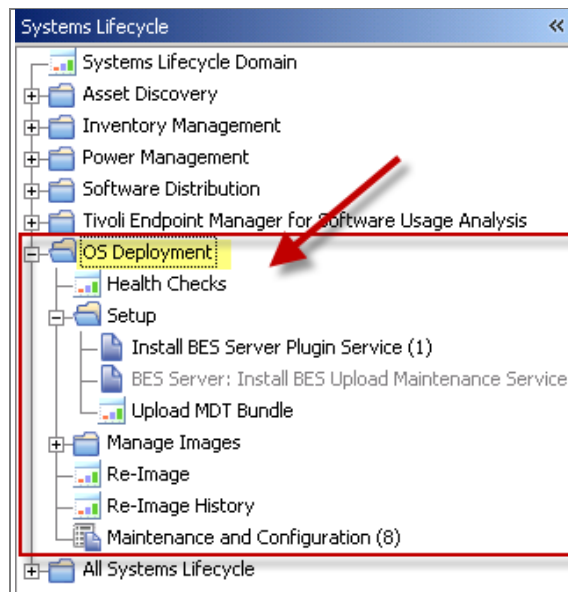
Systems Lifecycle «

Systems Lifecycle Domain
Asset Discovery
Inventory Management
Power Management
Software Distribution
Tivoli Endpoint Manager for Software Usage Analysis
OS Deployment
Health Checks
Setup
Install BES Server Plugin Service (1)
BES Server: Install BES Upload Maintenance Service
Upload MDT Bundle
Manage Images
Re-Image
Re-Image History
Maintenance and Configuration (8)
All Systems Lifecycle